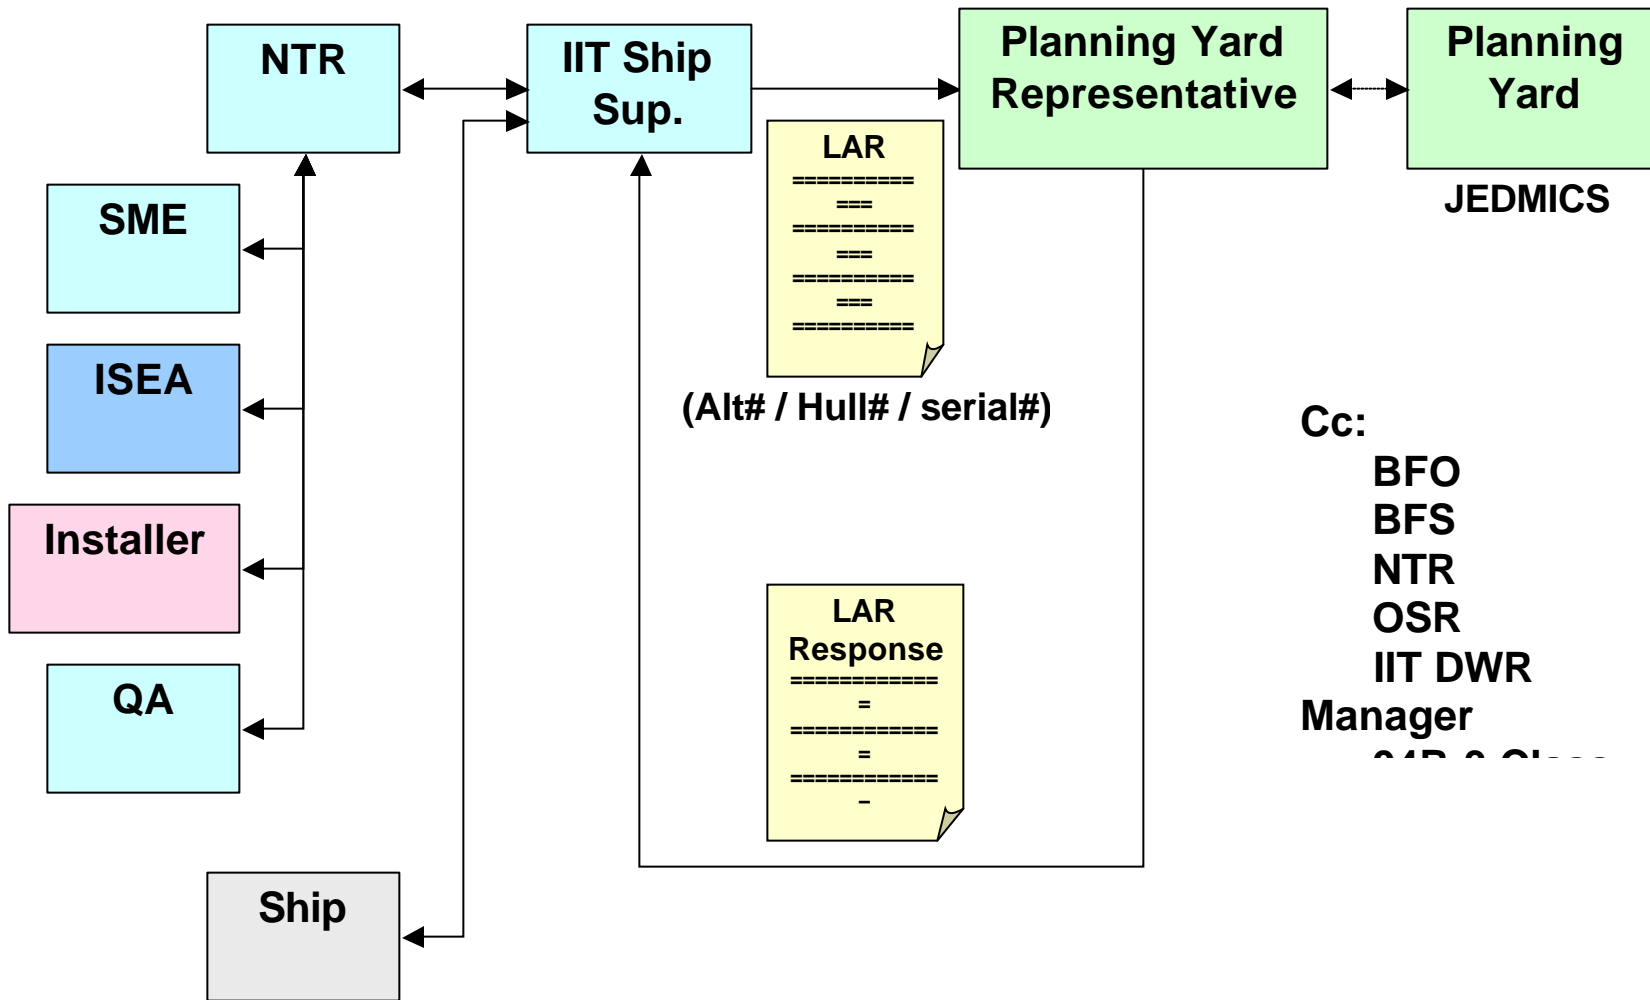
NTR

IIT Ship Sup.

Planning Yard Representative

Planning Yard

JEDMICS

SME

ISEA

Installer

QA

Ship

LAR
==========
===
==========
===
==========
===
==========

(Alt# / Hull# / serial#)

LAR Response
============
=
============
=
============
=

Cc:
BFO
BFS
NTR
OSR
IIT DWR
Manager
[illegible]